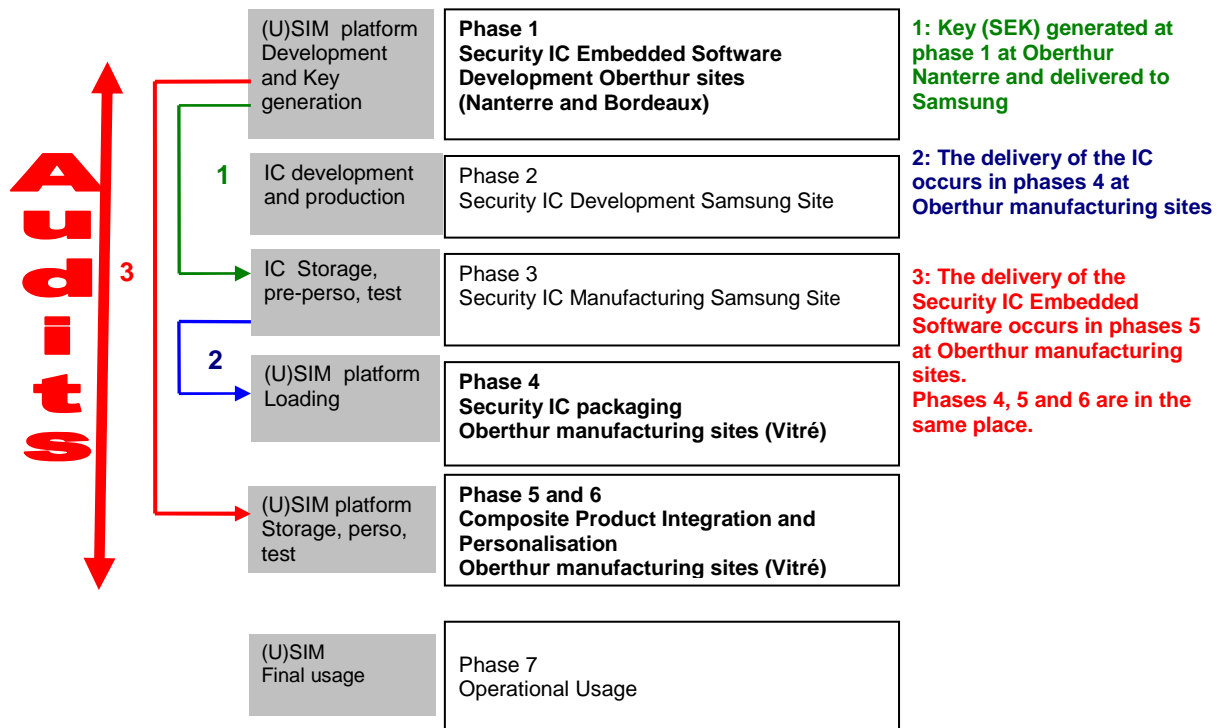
Audits

(U)SIM platform Development and Key generation

Phase 1
Security IC Embedded Software Development Oberthur sites (Nanterre and Bordeaux)

1: Key (SEK) generated at phase 1 at Oberthur Nanterre and delivered to Samsung

3

1

IC development and production

Phase 2
Security IC Development Samsung Site

2: The delivery of the IC occurs in phases 4 at Oberthur manufacturing sites

IC Storage, pre-perso, test

Phase 3
Security IC Manufacturing Samsung Site

3: The delivery of the Security IC Embedded Software occurs in phases 5 at Oberthur manufacturing sites.
Phases 4, 5 and 6 are in the same place.

2

(U)SIM platform Loading

Phase 4
Security IC packaging
Oberthur manufacturing sites (Vitré)

(U)SIM platform Storage, perso, test

Phase 5 and 6
Composite Product Integration and Personalisation
Oberthur manufacturing sites (Vitré)

(U)SIM
Final usage

Phase 7
Operational Usage